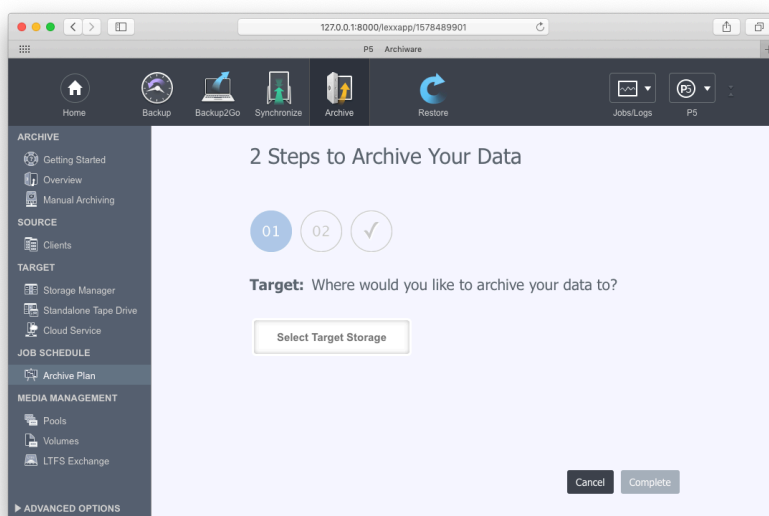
127.0.0.1:8000/lexxapp/1578489901

P5 Archiware

Home Backup Backup2Go Synchronize Archive Restore Jobs/Logs P5

ARCHIVE
Getting Started
Overview
Manual Archiving
SOURCE
Clients
TARGET
Storage Manager
Standalone Tape Drive
Cloud Service
JOB SCHEDULE
Archive Plan
MEDIA MANAGEMENT
Pools
Volumes
LTFS Exchange

▶ ADVANCED OPTIONS

2 Steps to Archive Your Data

01 02 ✓

**Target:** Where would you like to archive your data to?

Select Target Storage

Cancel Complete